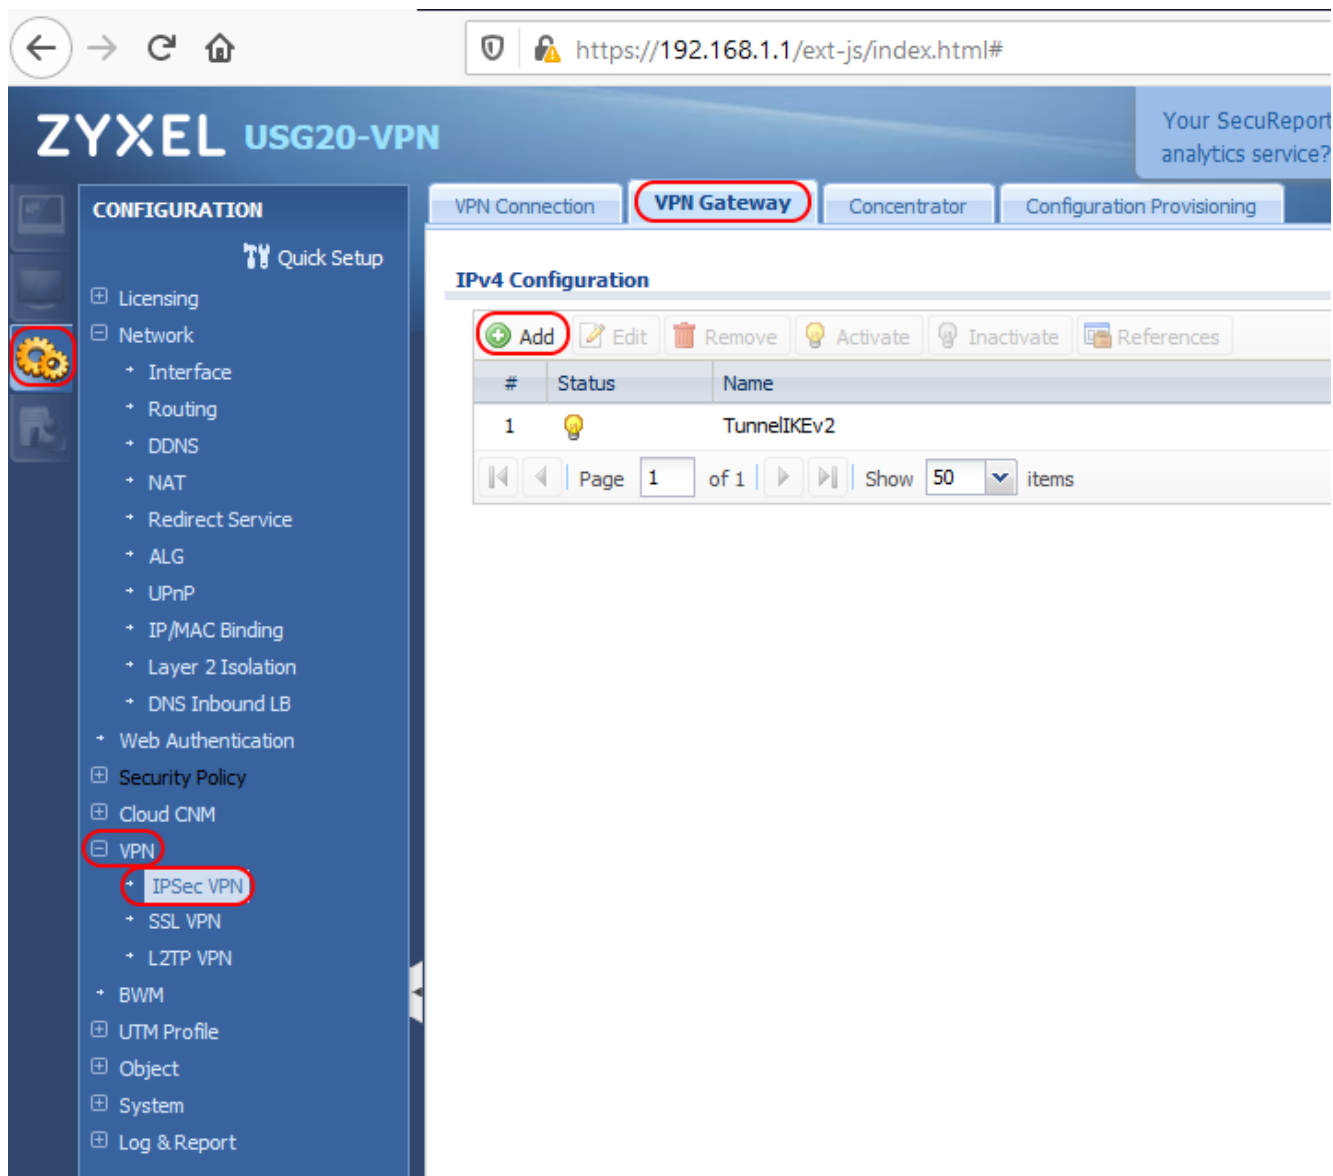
https://192.168.1.1/ext-js/index.html#

ZYXEL USG20-VPN

Your SecuReport analytics service?

CONFIGURATION

Quick Setup

Licensing
Network
Interface
Routing
DDNS
NAT
Redirect Service
ALG
UPnP
IP/MAC Binding
Layer 2 Isolation
DNS Inbound LB
Web Authentication
Security Policy
Cloud CNM
VPN
IPSec VPN
SSL VPN
L2TP VPN
BWM
UTM Profile
Object
System
Log & Report

VPN Connection | VPN Gateway | Concentrator | Configuration Provisioning

IPv4 Configuration

Add | Edit | Remove | Activate | Inactivate | References

| # | Status | Name |
|---|---|---|
| 1 | | TunnelIKEv2 |

Page 1 of 1 | Show 50 items